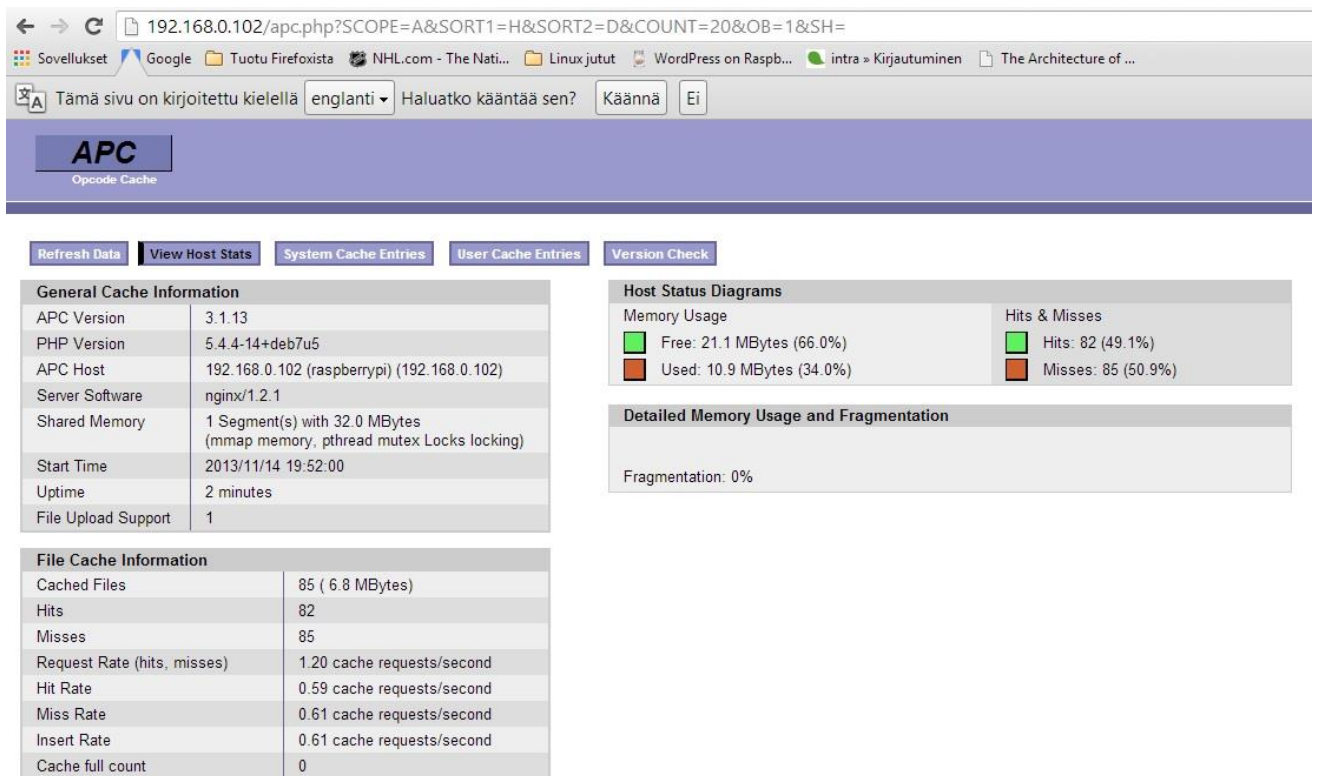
192.168.0.102/apc.php?SCOPE=A&SORT1=H&SORT2=D&COUNT=20&OB=1&SH=

Sovellukset Google Tuotu Firefoxista NHL.com - The Nati... Linux jutut WordPress on Raspb... intra » Kirjautuminen The Architecture of ...

Tämä sivu on kirjoitettu kielellä englanti Haluatko kääntää sen? Käännä Ei

APC
Opcode Cache

Refresh Data View Host Stats System Cache Entries User Cache Entries Version Check

| General Cache Information | |
|---|---|
| APC Version | 3.1.13 |
| PHP Version | 5.4.4-14+deb7u5 |
| APC Host | 192.168.0.102 (raspberrypi) (192.168.0.102) |
| Server Software | nginx/1.2.1 |
| Shared Memory | 1 Segment(s) with 32.0 MBytes (mmap memory, pthread mutex Locks locking) |
| Start Time | 2013/11/14 19:52:00 |
| Uptime | 2 minutes |
| File Upload Support | 1 |

| File Cache Information | |
|---|---|
| Cached Files | 85 ( 6.8 MBytes) |
| Hits | 82 |
| Misses | 85 |
| Request Rate (hits, misses) | 1.20 cache requests/second |
| Hit Rate | 0.59 cache requests/second |
| Miss Rate | 0.61 cache requests/second |
| Insert Rate | 0.61 cache requests/second |
| Cache full count | 0 |

| Host Status Diagrams | |
|---|---|
| Memory Usage | Hits & Misses |
| Free: 21.1 MBytes (66.0%) | Hits: 82 (49.1%) |
| Used: 10.9 MBytes (34.0%) | Misses: 85 (50.9%) |

Detailed Memory Usage and Fragmentation

Fragmentation: 0%